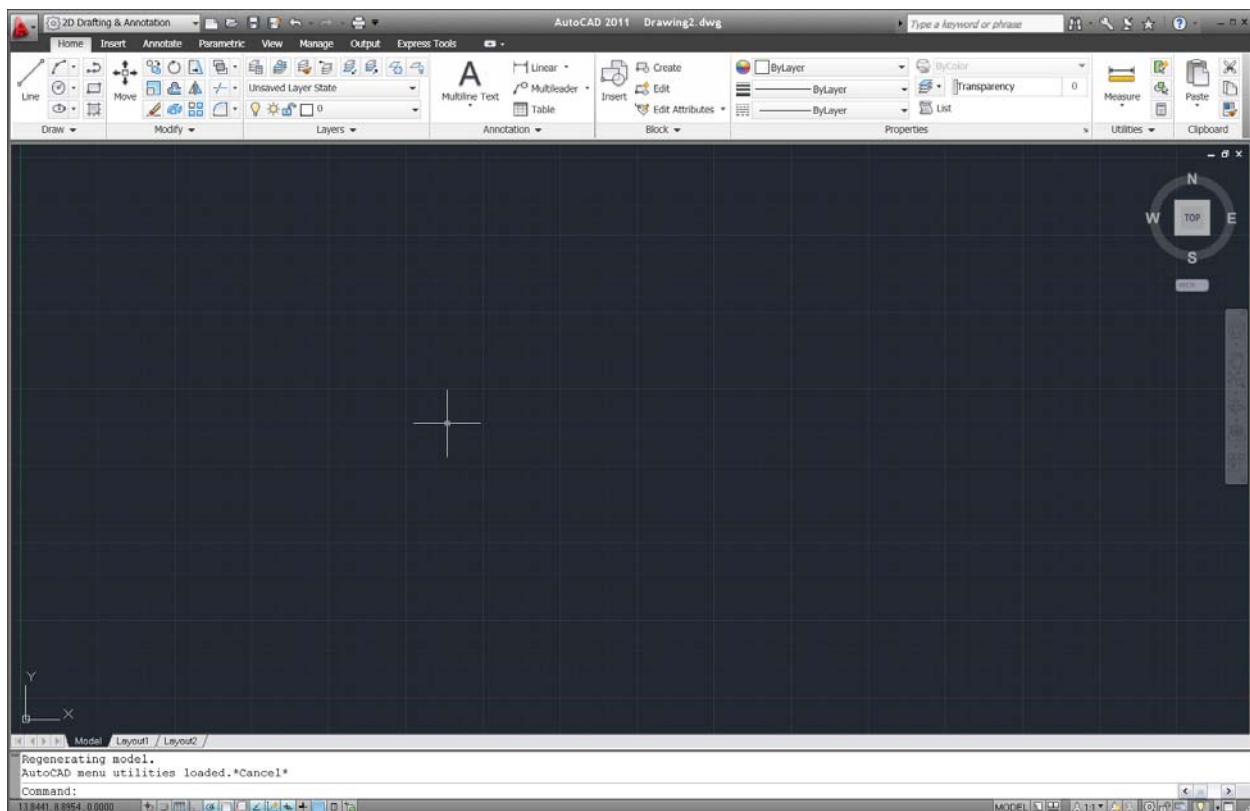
2D Drafting & Annotation

AutoCAD 2011 Drawing2.dwg

Type a keyword or phrase

Home Insert Annotate Parametric View Manage Output Express Tools

Line

Move

Unsaved Layer State

0

A

Multiline Text

Linear

Multileader

Table

Insert

Create

Edit

Edit Attributes

ByLayer

ByLayer

ByLayer

ByColor

Transparency

0

List

Measure

Paste

Draw

Modify

Layers

Annotation

Block

Properties

Utilities

Clipboard

N

W

TOP

E

S

WCS

Y

X

Model Layout1 Layout2

Regenerating model.
AutoCAD menu utilities loaded.*Cancel*

Command:

13.8441, 8.8954, 0.0000

MODEL

1:1